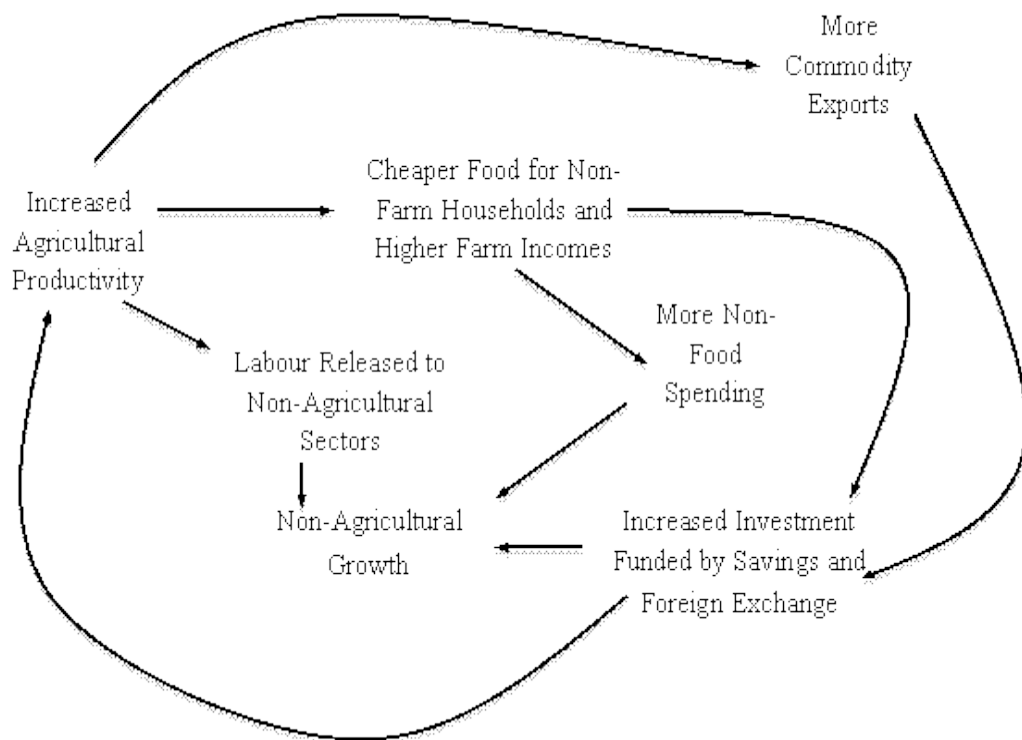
More Commodity Exports

Increased Agricultural Productivity

Cheaper Food for Non-Farm Households and Higher Farm Incomes

More Non-Food Spending

Labour Released to Non-Agricultural Sectors

Non-Agricultural Growth

Increased Investment Funded by Savings and Foreign Exchange